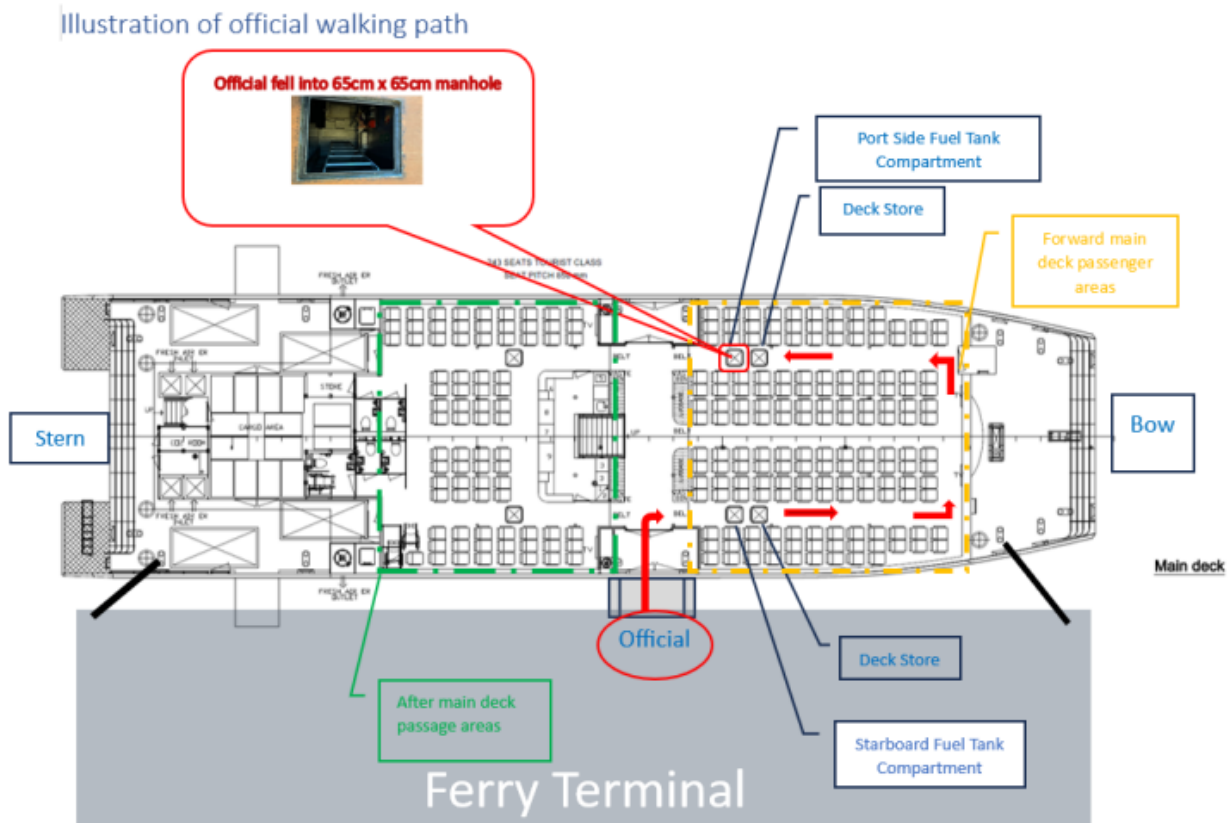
Illustration of official walking path

Official fell into 65cm x 65cm manhole

Port Side Fuel Tank Compartment

Deck Store

Forward main deck passenger areas

343 SEATS TOURIST CLASS
SEAT PITCH 850 mm

FRESH AIR EX INLET

FRESH AIR EX INLET

STORE

CARGO AREA

COLD ROOM

UP

UP

ELT

SEL

ELT

SEL

Stern

Bow

FRESH AIR EX INLET

FRESH AIR EX INLET

Main deck

Official

Deck Store

After main deck passage areas

Starboard Fuel Tank Compartment

Ferry Terminal